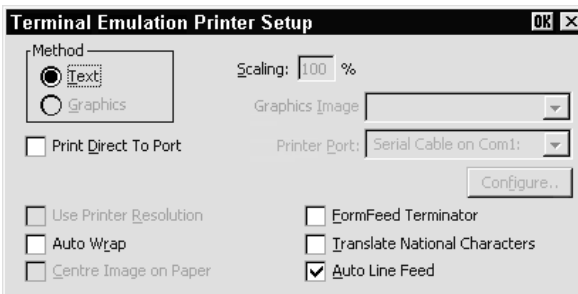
Terminal Emulation Printer Setup

OK

Method

Text

Graphics

Scaling: 100 %

Graphics Image

Print Direct To Port

Printer Port: Serial Cable on Com1:

Configure..

Use Printer Resolution

FormFeed Terminator

Auto Wrap

Translate National Characters

Centre Image on Paper

Auto Line Feed